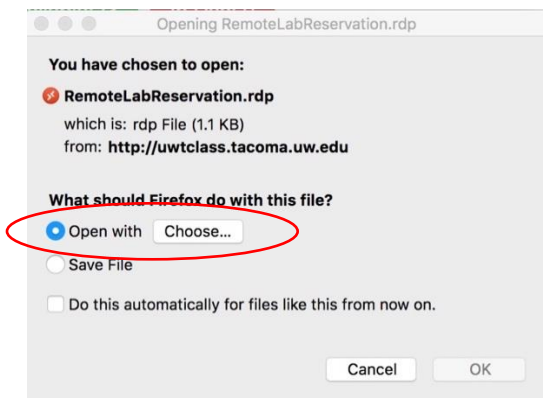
Opening RemoteLabReservation.rdp

You have chosen to open:

RemoteLabReservation.rdp

which is: rdp File (1.1 KB)
from: http://uwtclass.tacoma.uw.edu

What should Firefox do with this file?

Open with Choose...

Save File

Do this automatically for files like this from now on.

Cancel OK